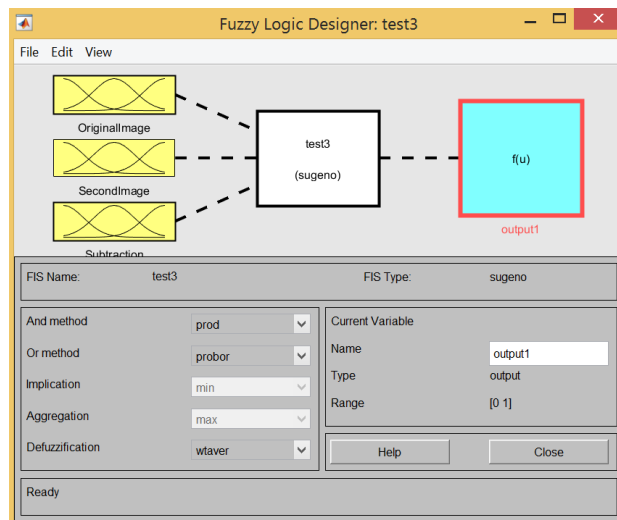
Fuzzy Logic Designer: test3

File Edit View

OriginalImage

SecondImage

Subtraction

test3

(sugeno)

f(u)

output1

FIS Name: test3

FIS Type: sugeno

And method prod

Or method probor

Implication min

Aggregation max

Defuzzification wtaver

Current Variable

Name output1

Type output

Range [0 1]

Help

Close

Ready